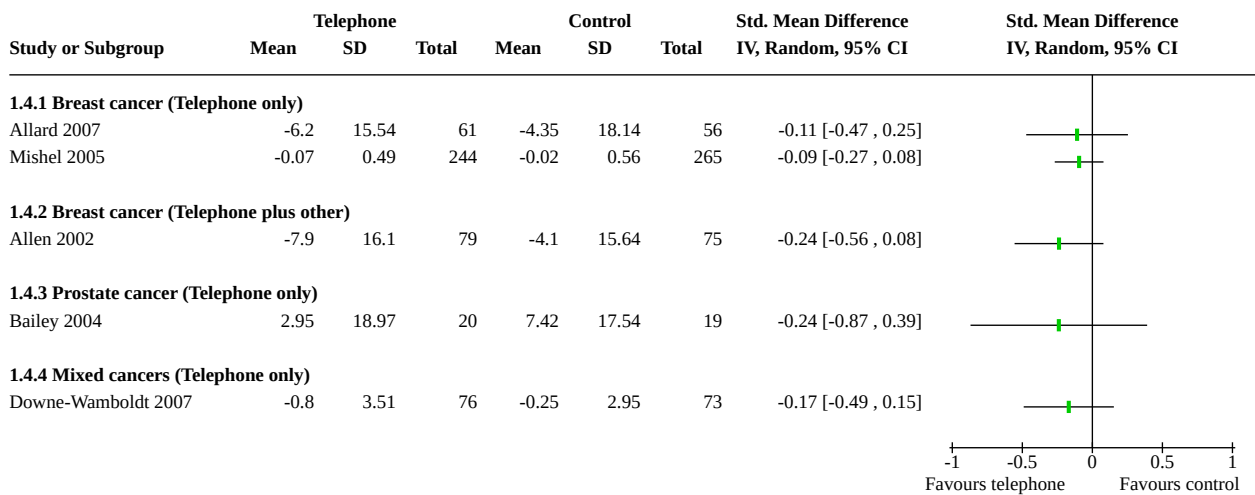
| Study or Subgroup | Telephone Mean | Telephone SD | Telephone Total | Control Mean | Control SD | Control Total | Std. Mean Difference IV, Random, 95% CI |
|---|---|---|---|---|---|---|---|
| **1.4.1 Breast cancer (Telephone only)** | | | | | | | |
| Allard 2007 | -6.2 | 15.54 | 61 | -4.35 | 18.14 | 56 | -0.11 [-0.47 , 0.25] |
| Mishel 2005 | -0.07 | 0.49 | 244 | -0.02 | 0.56 | 265 | -0.09 [-0.27 , 0.08] |
| **1.4.2 Breast cancer (Telephone plus other)** | | | | | | | |
| Allen 2002 | -7.9 | 16.1 | 79 | -4.1 | 15.64 | 75 | -0.24 [-0.56 , 0.08] |
| **1.4.3 Prostate cancer (Telephone only)** | | | | | | | |
| Bailey 2004 | 2.95 | 18.97 | 20 | 7.42 | 17.54 | 19 | -0.24 [-0.87 , 0.39] |
| **1.4.4 Mixed cancers (Telephone only)** | | | | | | | |
| Downe-Wamboldt 2007 | -0.8 | 3.51 | 76 | -0.25 | 2.95 | 73 | -0.17 [-0.49 , 0.15] |

Std. Mean Difference
IV, Random, 95% CI

-1 -0.5 0 0.5 1
Favours telephone Favours control